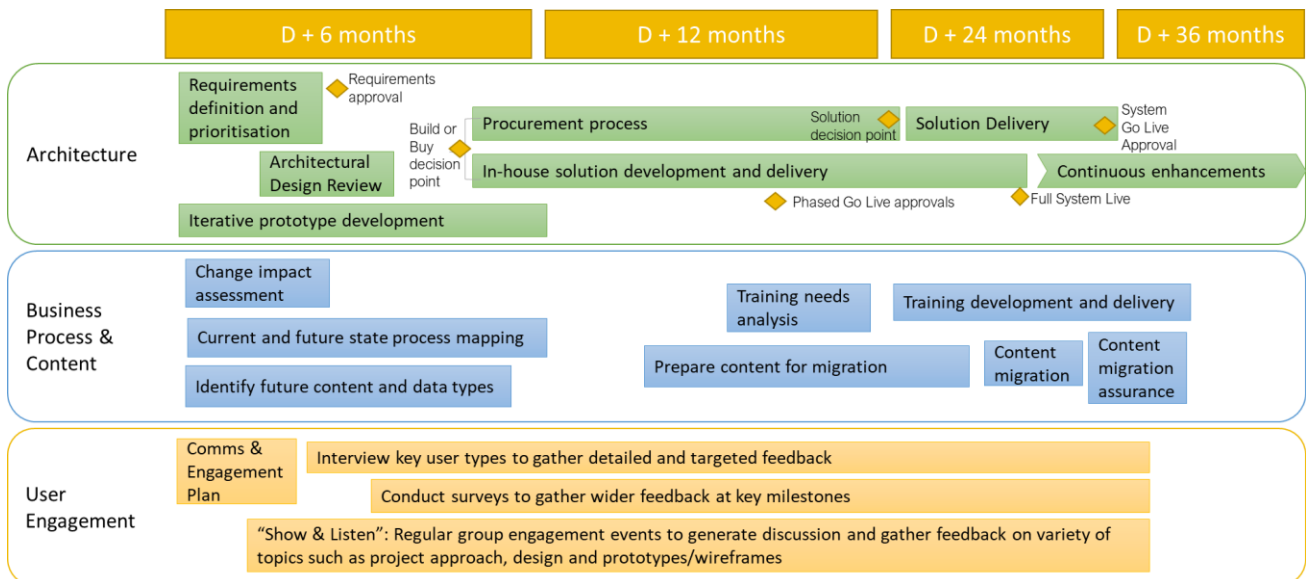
D + 6 months

D + 12 months

D + 24 months

D + 36 months

Architecture

Requirements definition and prioritisation

Requirements approval

Architectural Design Review

Build or Buy decision point

Procurement process

Solution decision point

Solution Delivery

System Go Live Approval

In-house solution development and delivery

Continuous enhancements

Phased Go Live approvals

Full System Live

Iterative prototype development

Business Process & Content

Change impact assessment

Current and future state process mapping

Identify future content and data types

Training needs analysis

Training development and delivery

Prepare content for migration

Content migration

Content migration assurance

User Engagement

Comms & Engagement Plan

Interview key user types to gather detailed and targeted feedback

Conduct surveys to gather wider feedback at key milestones

"Show & Listen": Regular group engagement events to generate discussion and gather feedback on variety of topics such as project approach, design and prototypes/wireframes